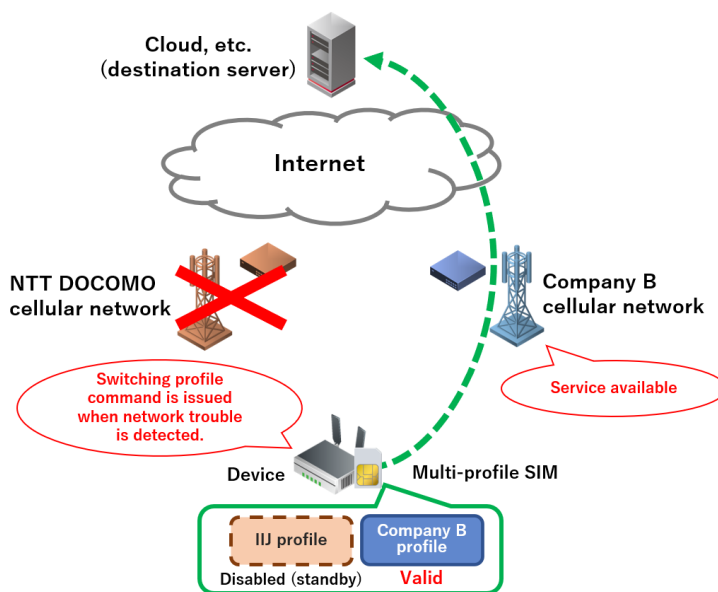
Cloud, etc.
(destination server)

Internet

NTT DOCOMO
cellular network

Company B
cellular network

Switching profile command is issued when network trouble is detected.

Service available

Device

Multi-profile SIM

IIJ profile

Company B profile

Disabled (standby)

Valid